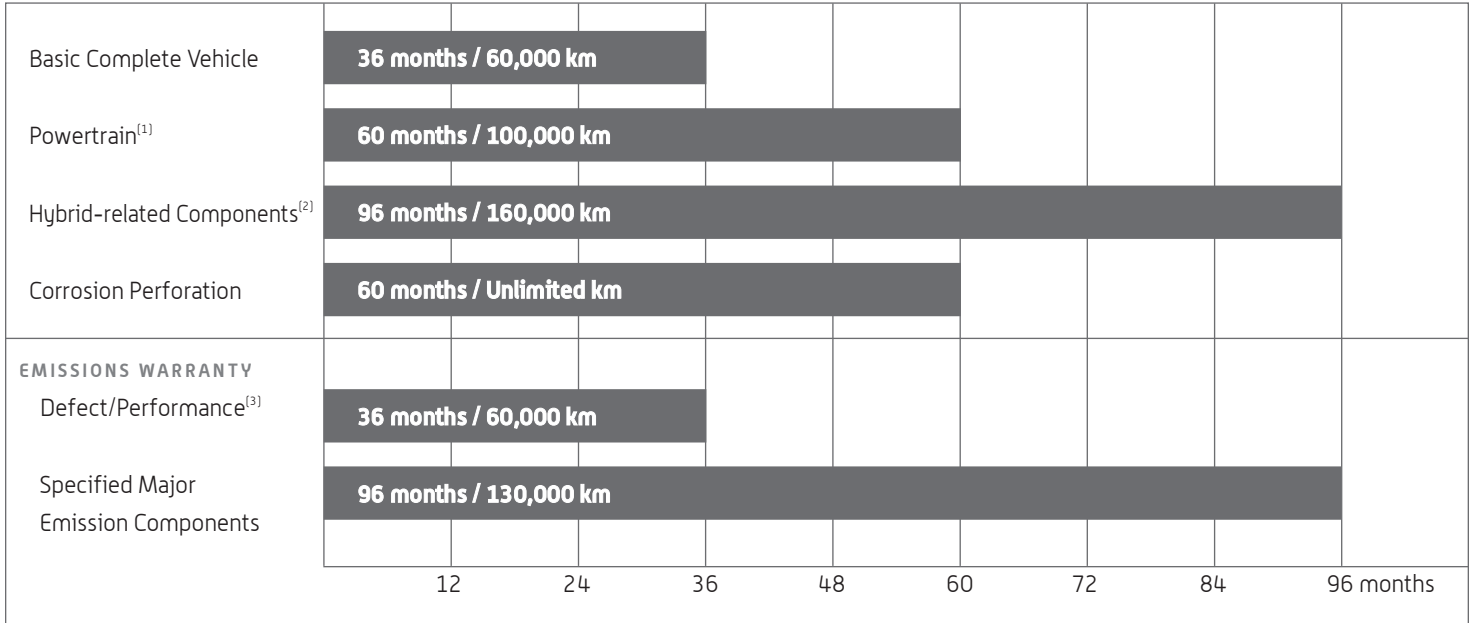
Basic Complete Vehicle
36 months / 60,000 km

Powertrain$^{(1)}$
60 months / 100,000 km

Hybrid-related Components$^{(2)}$
96 months / 160,000 km

Corrosion Perforation
60 months / Unlimited km

EMISSIONS WARRANTY

Defect/Performance$^{(3)}$
36 months / 60,000 km

Specified Major Emission Components
96 months / 130,000 km

12 24 36 48 60 72 84 96 months